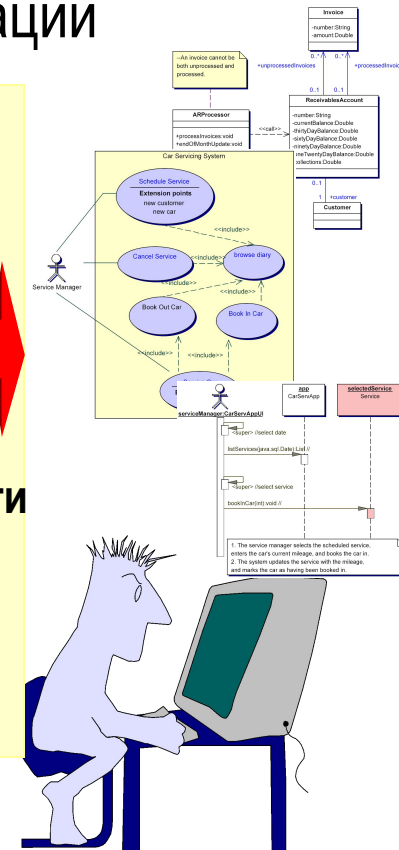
ации

Invoice
-number:String
-amount:Double

--An invoice cannot be both unprocessed and processed.

0..* 0..*
+unprocessedInvoices +processedInvoic
0..1 0..1

ARProcessor
+processInvoices:void
+endOfMonthUpdate:void

<<call>>

ReceivablesAccount
-number:String
-currentBalance:Double
-thirtyDayBalance:Double
-sixtyDayBalance:Double
-ninetyDayBalance:Double
-oneTwentyDayBalance:Double
-collections:Double

0..1
1 +customer
Customer

Car Servicing System

Schedule Service
Extension points
new customer
new car

<<include>>

Service Manager

Cancel Service
<<include>>
browse diary
<<include>>
<<include>>

Book Out Car
Book In Car

<<include>>
<<include>>

serviceManager:CarServAppUI
app
CarServApp
selectedService
Service

<<super>> //select date
listServices(java.sql.Date):Ustl //
<<super>> //select service
bookInCar(int):void //

1. The service manager selects the scheduled service, enters the car's current mileage, and books the car in.
2. The system updates the service with the mileage, and marks the car as having been booked in.

ти